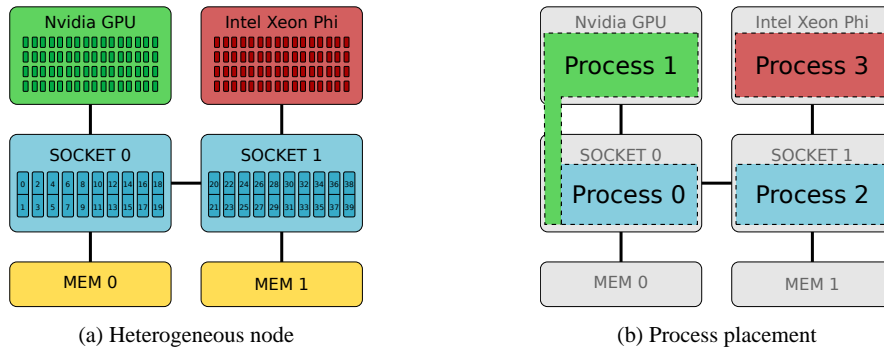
Nvidia GPU

Intel Xeon Phi

SOCKET 0

0 2 4 6 8 10 12 14 16 18
1 3 5 7 9 11 13 15 17 19

SOCKET 1

20 22 24 26 28 30 32 34 36 38
21 23 25 27 29 31 33 35 37 39

MEM 0

MEM 1

(a) Heterogeneous node

Nvidia GPU

Process 1

Intel Xeon Phi

Process 3

SOCKET 0

Process 0

SOCKET 1

Process 2

MEM 0

MEM 1

(b) Process placement